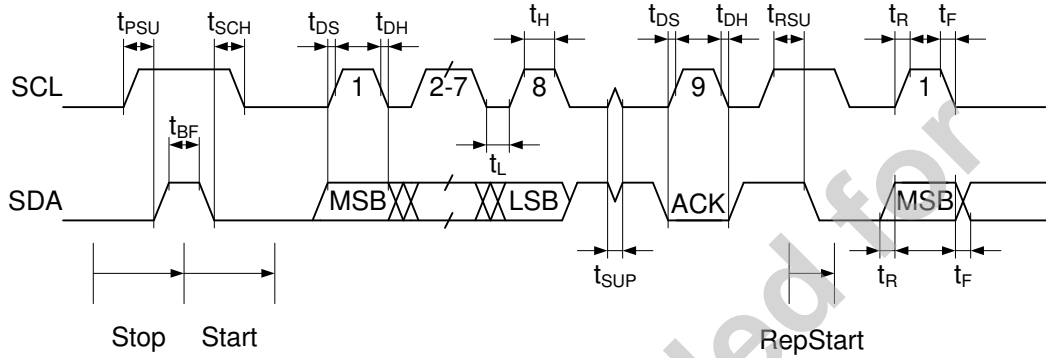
$t_{PSU}$ $t_{SCH}$ $t_{DS}$ $t_{DH}$ $t_{H}$ $t_{DS}$ $t_{DH}$ $t_{RSU}$ $t_{R}$ $t_{F}$

SCL 1 2-7 8 9 1

$t_{BF}$

$t_{L}$

SDA MSB LSB ACK MSB

$t_{SUP}$ $t_{R}$ $t_{F}$

Stop Start RepStart

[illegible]ed for